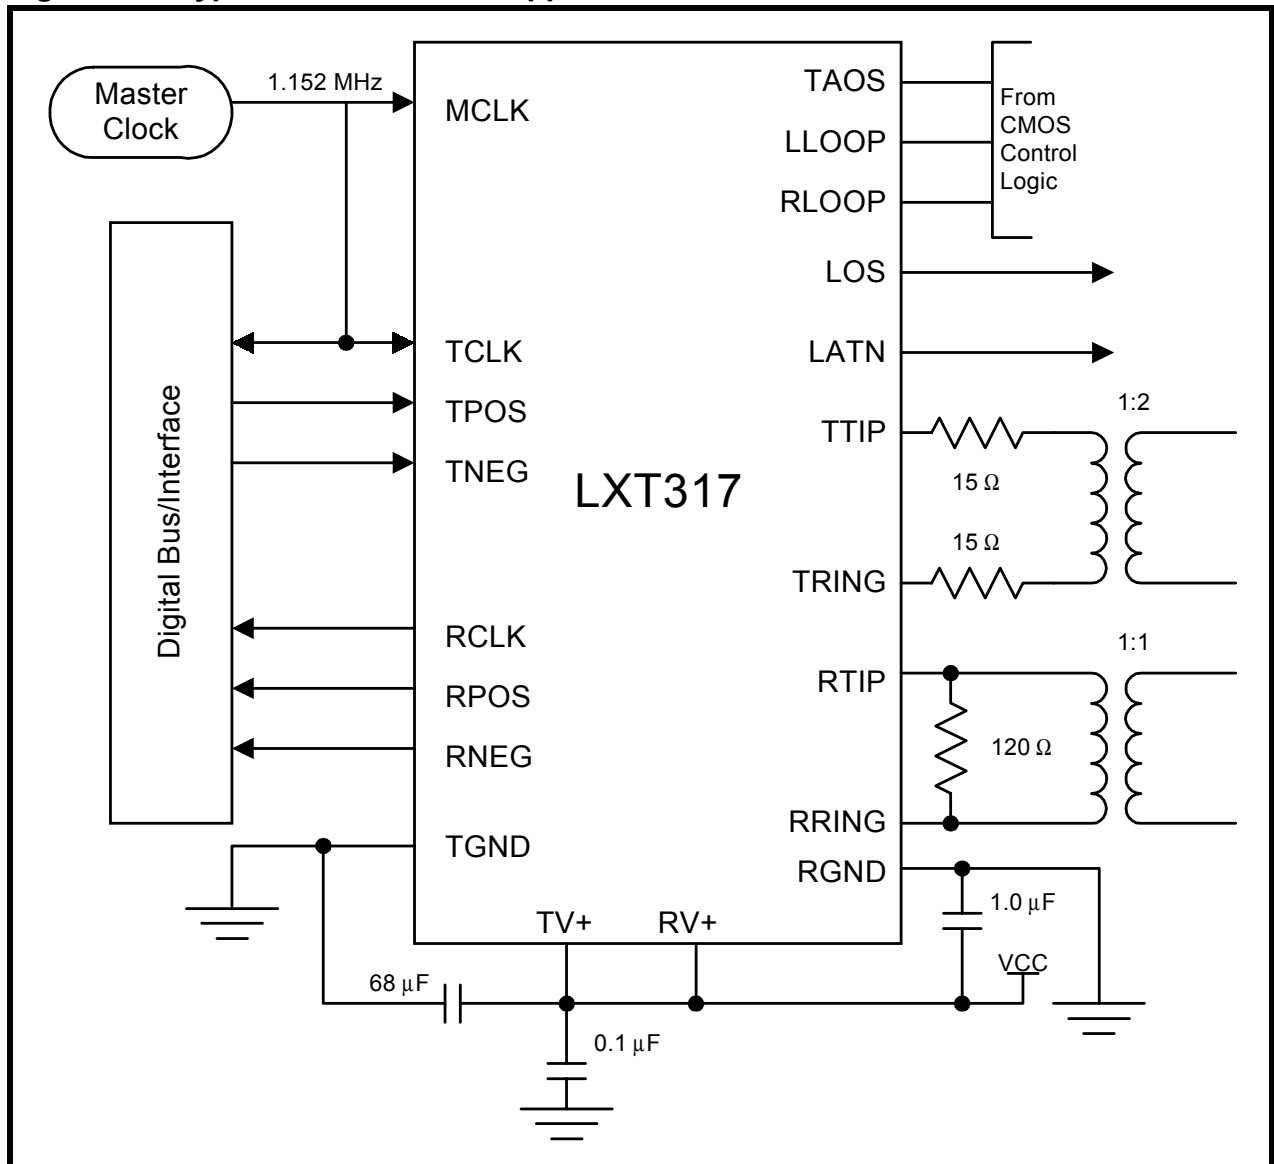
Master Clock
1.152 MHz
MCLK
TAOS
LLOOP
RLOOP
From CMOS Control Logic
LOS
Digital Bus/Interface
TCLK
LATN
TPOS
TTIP
1:2
TNEG
LXT317
15 Ω
15 Ω
TRING
RCLK
1:1
RPOS
RTIP
RNEG
120 Ω
RRING
TGND
RGND
1.0 μF
TV+
RV+
VCC
68 μF
0.1 μF